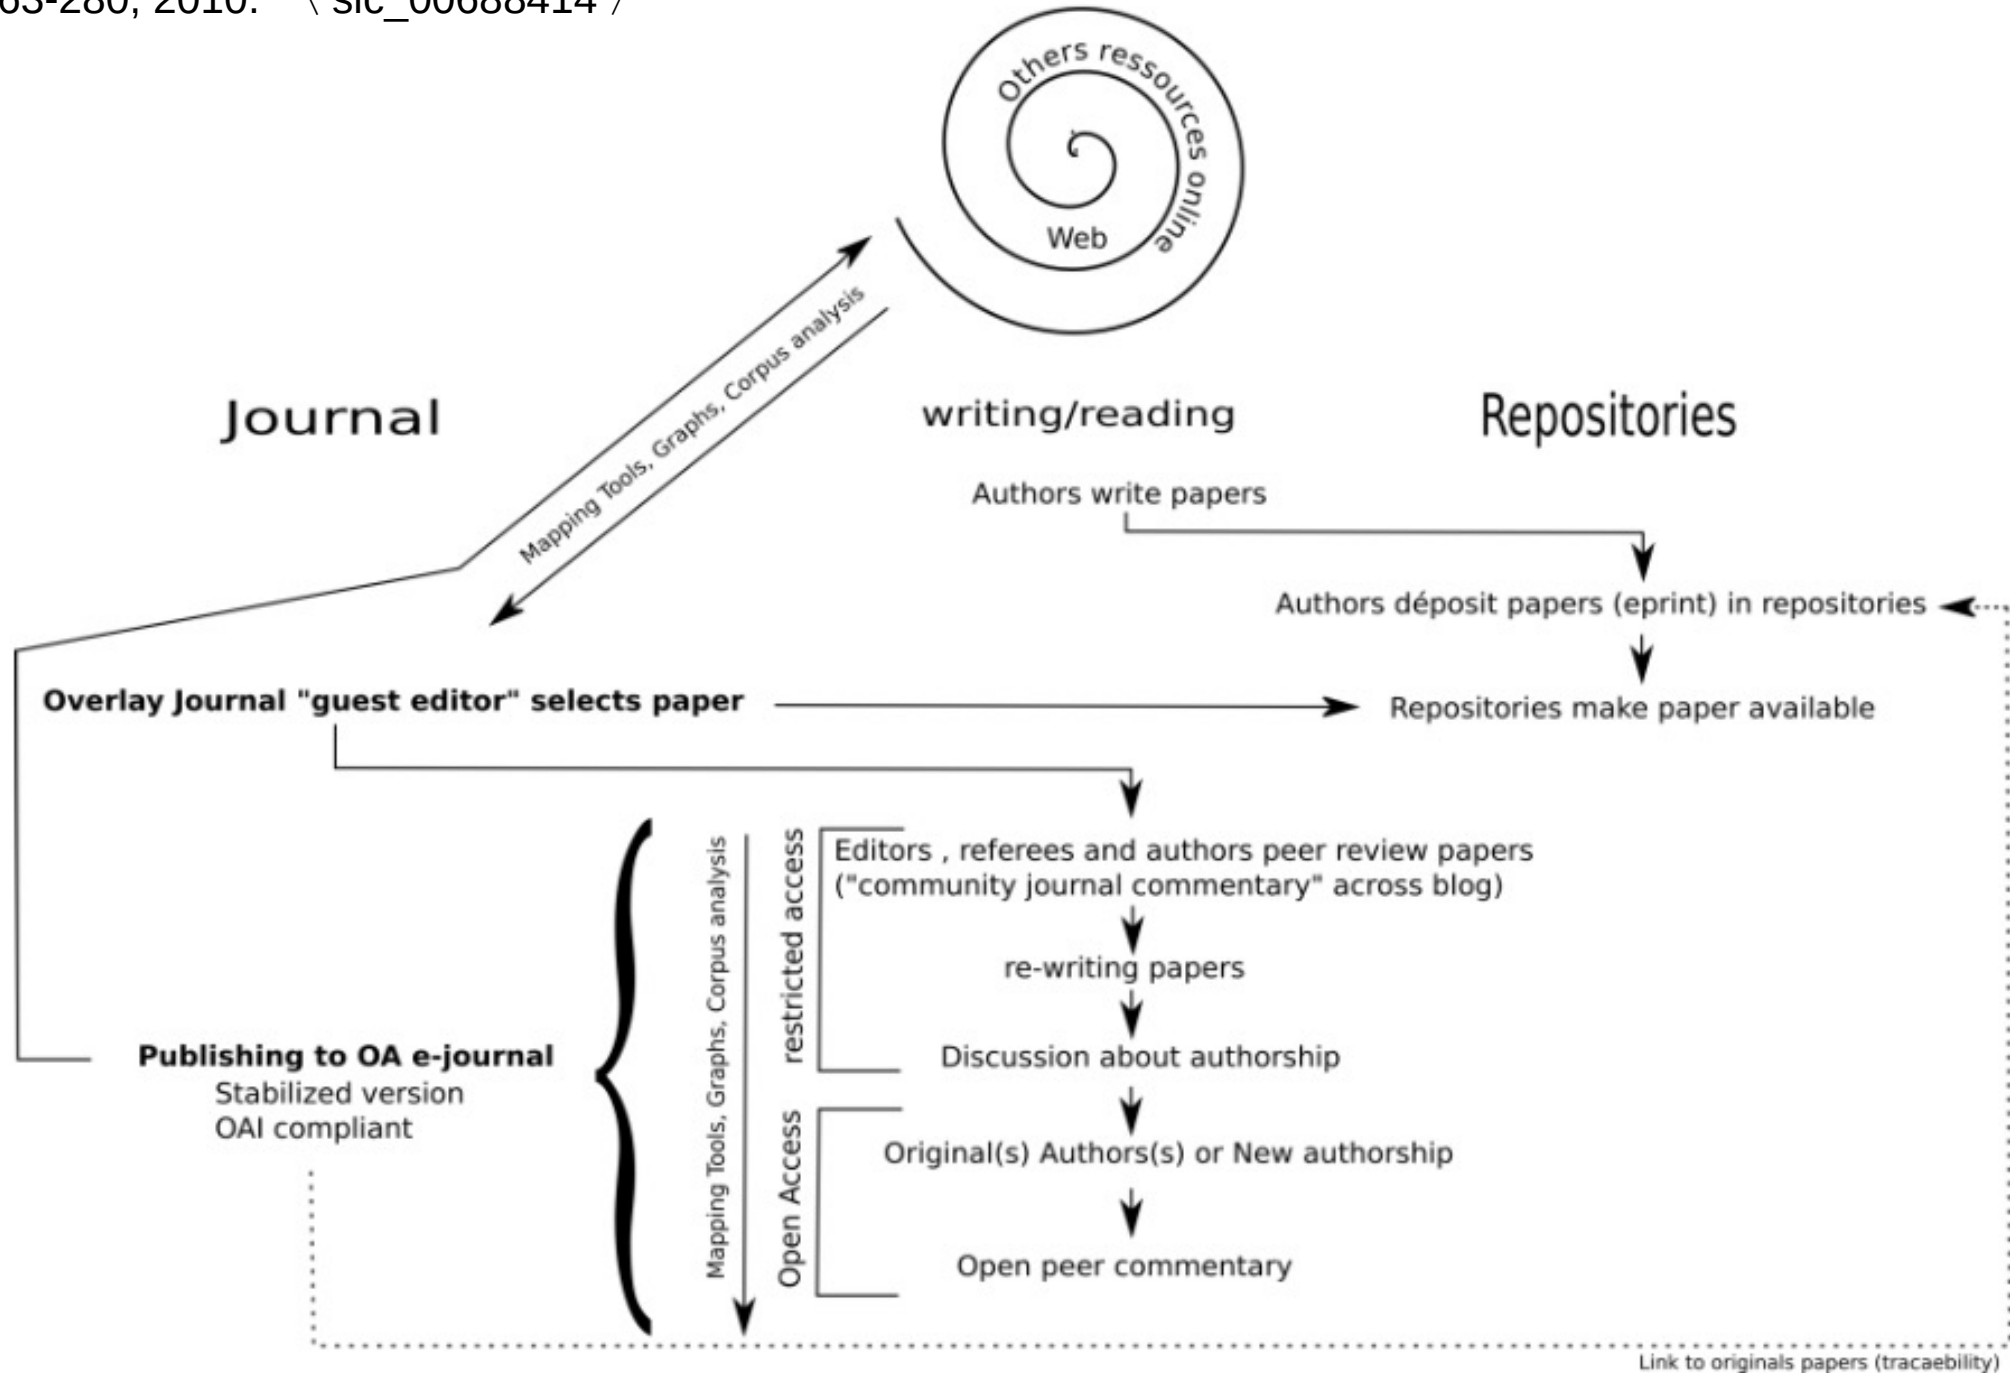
63-280, 2010. ⟨sic_00688414⟩

Others ressources online
Web

Mapping Tools, Graphs, Corpus analysis

Journal

writing/reading

Repositories

Authors write papers

Authors déposit papers (eprint) in repositories

Overlay Journal "guest editor" selects paper

Repositories make paper available

Mapping Tools, Graphs, Corpus analysis

restricted access

Editors , referees and authors peer review papers ("community journal commentary" across blog)

re-writing papers

Discussion about authorship

Publishing to OA e-journal
Stabilized version
OAI compliant

Open Access

Original(s) Authors(s) or New authorship

Open peer commentary

Link to originals papers (tracaebility)